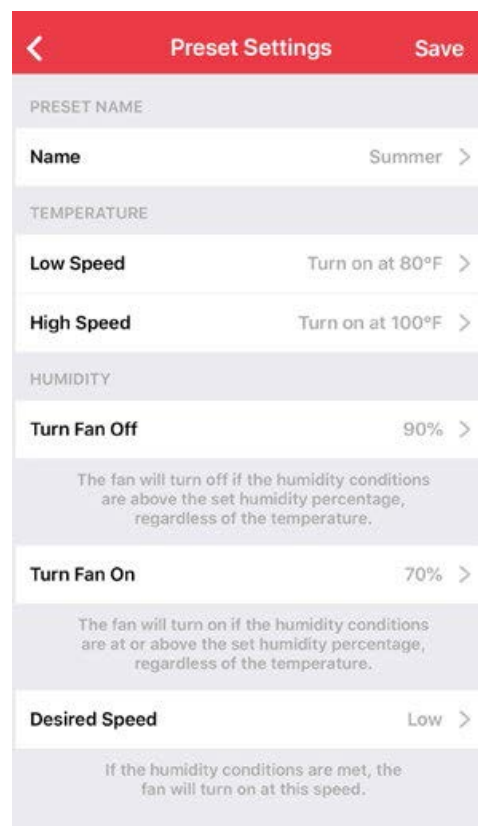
Preset Settings Save

PRESET NAME

Name Summer

TEMPERATURE

Low Speed Turn on at 80°F

High Speed Turn on at 100°F

HUMIDITY

Turn Fan Off 90%

The fan will turn off if the humidity conditions are above the set humidity percentage, regardless of the temperature.

Turn Fan On 70%

The fan will turn on if the humidity conditions are at or above the set humidity percentage, regardless of the temperature.

Desired Speed Low

If the humidity conditions are met, the fan will turn on at this speed.